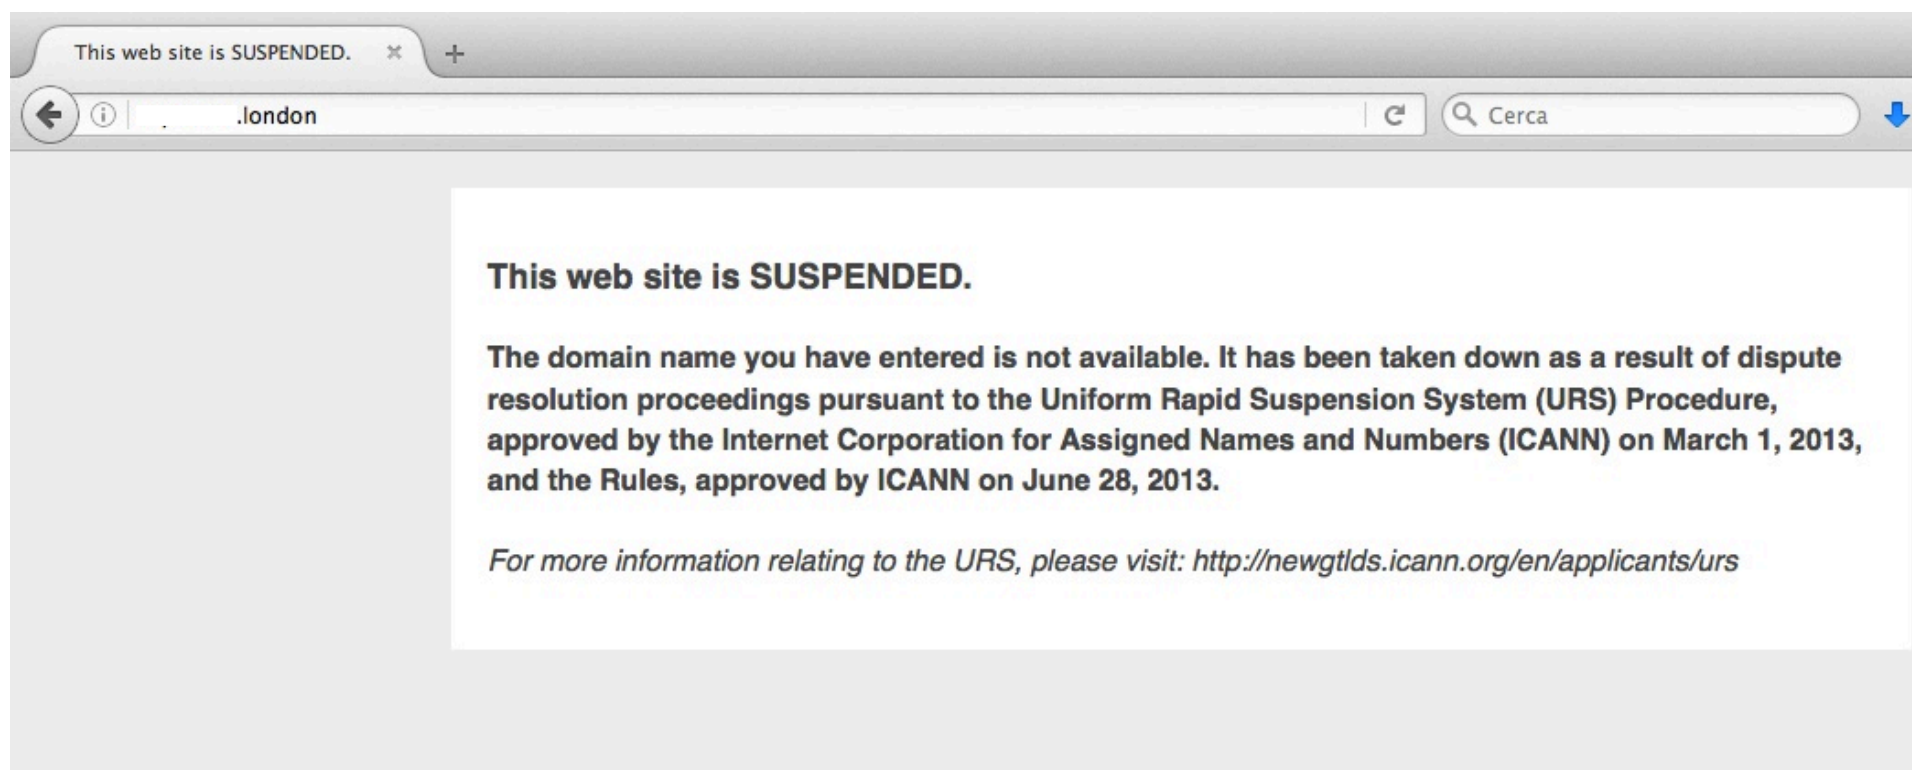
This web site is SUSPENDED.

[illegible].london

Cerca

This web site is SUSPENDED.

The domain name you have entered is not available. It has been taken down as a result of dispute resolution proceedings pursuant to the Uniform Rapid Suspension System (URS) Procedure, approved by the Internet Corporation for Assigned Names and Numbers (ICANN) on March 1, 2013, and the Rules, approved by ICANN on June 28, 2013.

For more information relating to the URS, please visit: http://newgtlds.icann.org/en/applicants/urs